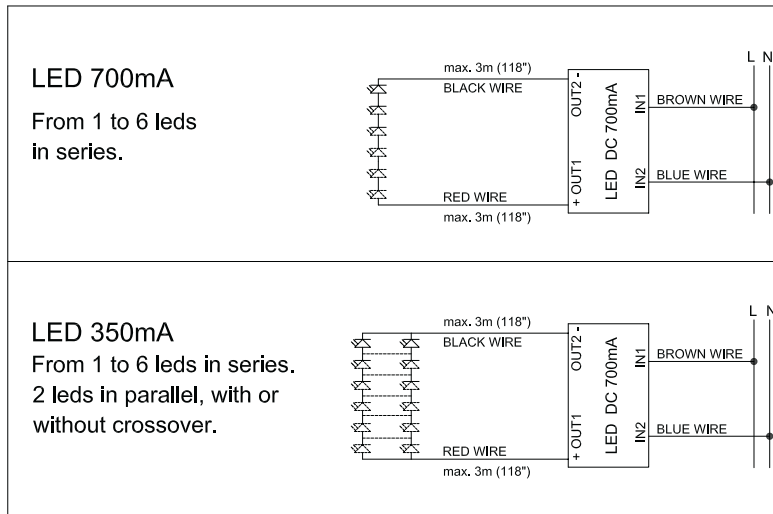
LED 700mA

From 1 to 6 leds in series.

max. 3m (118")
BLACK WIRE
OUT2 -
LED DC 700mA
IN1
BROWN WIRE
L N
+ OUT1
IN2
BLUE WIRE
RED WIRE
max. 3m (118")

LED 350mA

From 1 to 6 leds in series. 2 leds in parallel, with or without crossover.

max. 3m (118")
BLACK WIRE
OUT2 -
LED DC 700mA
IN1
BROWN WIRE
L N
+ OUT1
IN2
BLUE WIRE
RED WIRE
max. 3m (118")